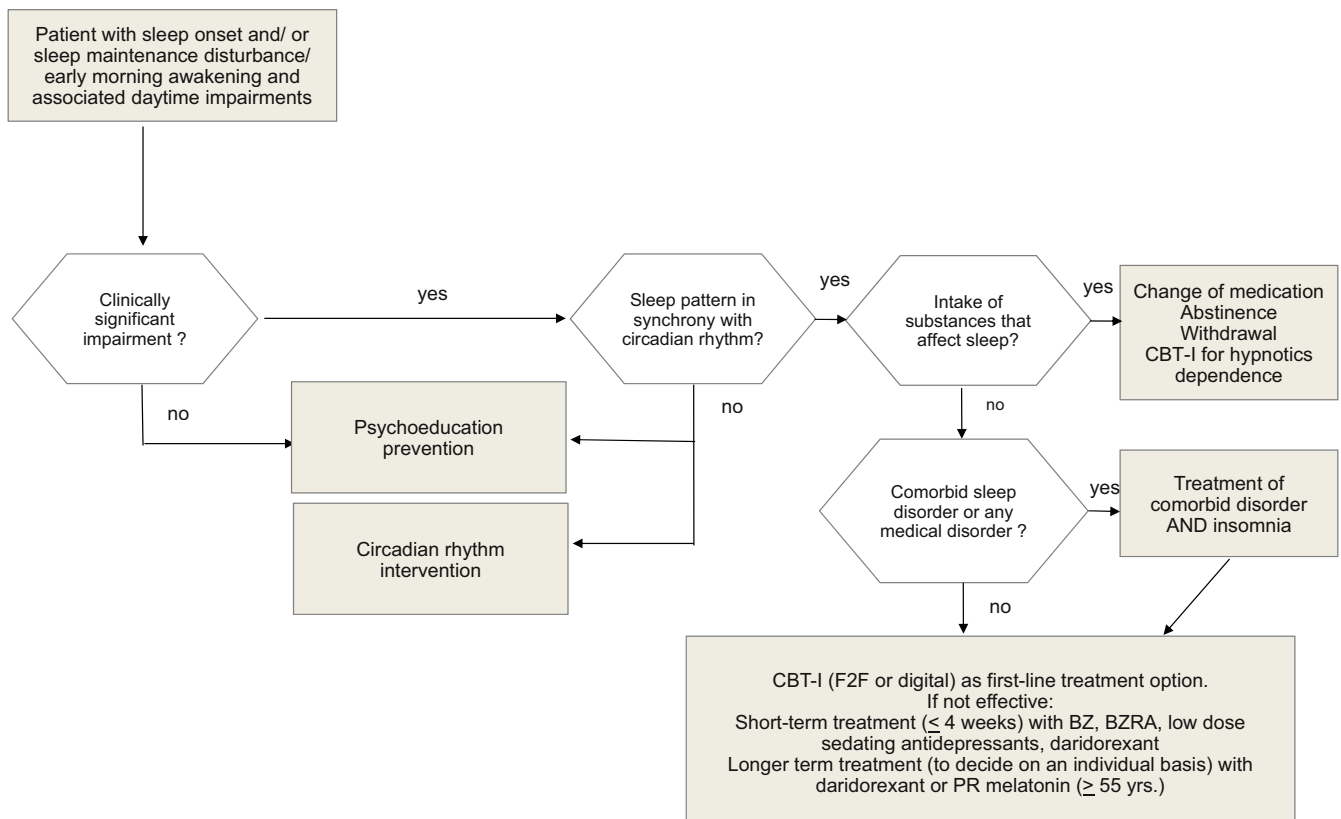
Patient with sleep onset and/ or sleep maintenance disturbance/ early morning awakening and associated daytime impairments

Clinically significant impairment ?

yes

Sleep pattern in synchrony with circadian rhythm?

yes

Intake of substances that affect sleep?

yes

Change of medication
Abstinence
Withdrawal
CBT-I for hypnotics dependence

no

Psychoeducation prevention

no

no

Circadian rhythm intervention

Comorbid sleep disorder or any medical disorder ?

yes

Treatment of comorbid disorder AND insomnia

no

CBT-I (F2F or digital) as first-line treatment option.
If not effective:
Short-term treatment ($\leq$ 4 weeks) with BZ, BZRA, low dose sedating antidepressants, daridorexant
Longer term treatment (to decide on an individual basis) with daridorexant or PR melatonin ($\geq$ 55 yrs.)